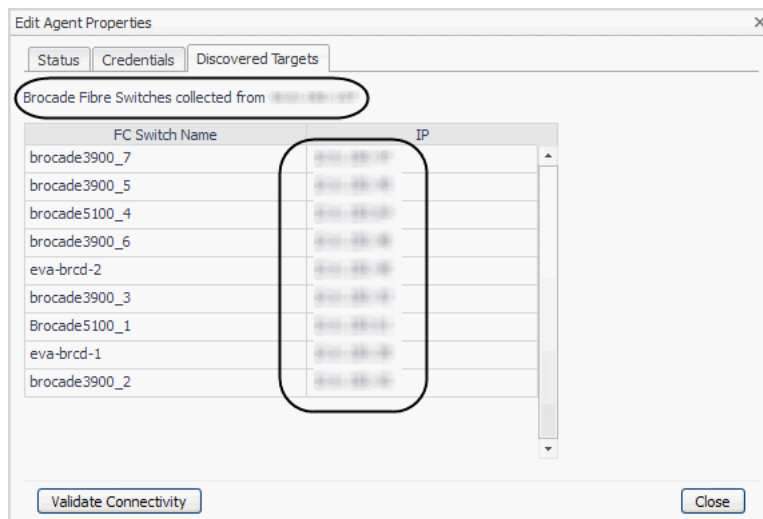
Edit Agent Properties

×

Status | Credentials | Discovered Targets

Brocade Fibre Switches collected from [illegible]

| FC Switch Name | IP |
|---|---|
| brocade3900_7 | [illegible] |
| brocade3900_5 | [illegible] |
| brocade5100_4 | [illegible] |
| brocade3900_6 | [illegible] |
| eva-brcd-2 | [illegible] |
| brocade3900_3 | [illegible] |
| Brocade5100_1 | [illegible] |
| eva-brcd-1 | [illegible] |
| brocade3900_2 | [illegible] |

Validate Connectivity

Close